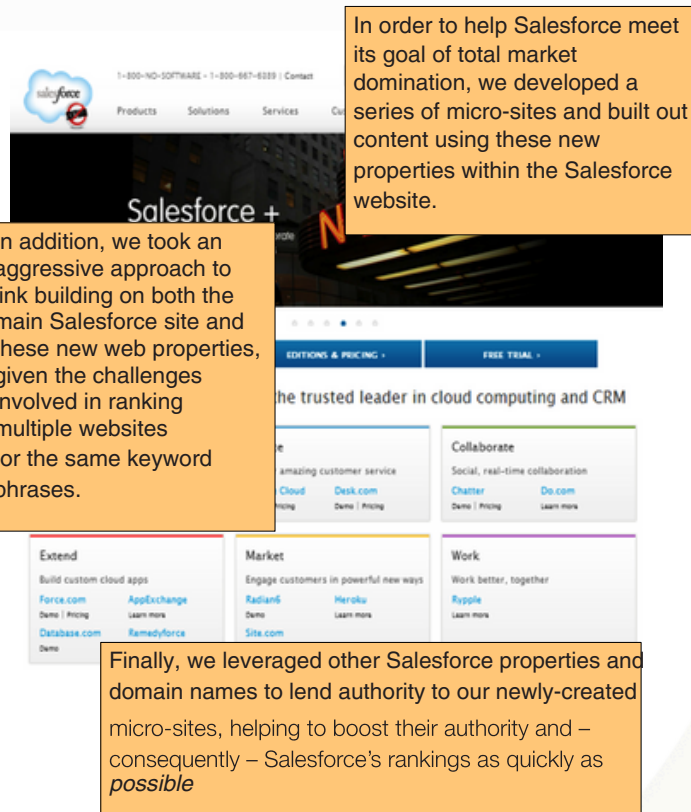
In order to help Salesforce meet its goal of total market domination, we developed a series of micro-sites and built out content using these new properties within the Salesforce website.

salesforce

1-800-NO-SOFTWARE • 1-800-667-6389 | Contact

Products Solutions Services Cu

Salesforce +

n addition, we took an aggressive approach to ink building on both the main Salesforce site and these new web properties, given the challenges nvolved in ranking multiple websites or the same keyword phrases.

EDITIONS & PRICING ›

FREE TRIAL ›

he trusted leader in cloud computing and CRM

e

amazing customer service

Cloud Desk.com

ricing Demo | Pricing

Collaborate

Social, real-time collaboration

Chatter Do.com

Demo | Pricing Learn more

Extend

Build custom cloud apps

Force.com AppExchange

Demo | Pricing Learn more

Database.com Remedyforce

Demo

Market

Engage customers in powerful new ways

Radian6 Heroku

Demo Learn more

Site.com

Work

Work better, together

Rypple

Learn more

Finally, we leveraged other Salesforce properties and domain names to lend authority to our newly-created micro-sites, helping to boost their authority and – consequently – Salesforce's rankings as quickly as *possible*